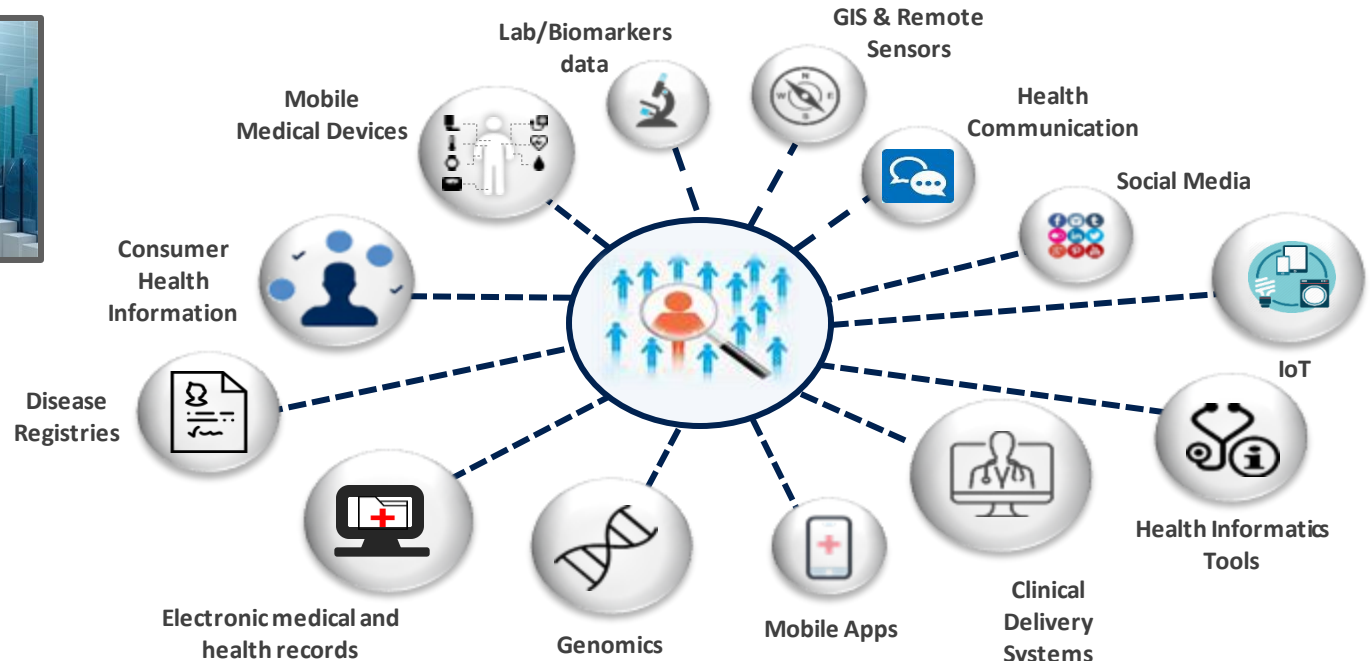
Lab/Biomarkers data

GIS & Remote Sensors

Mobile Medical Devices

Health Communication

Social Media

Consumer Health Information

IoT

Disease Registries

Health Informatics Tools

Electronic medical and health records

Genomics

Mobile Apps

Clinical Delivery Systems